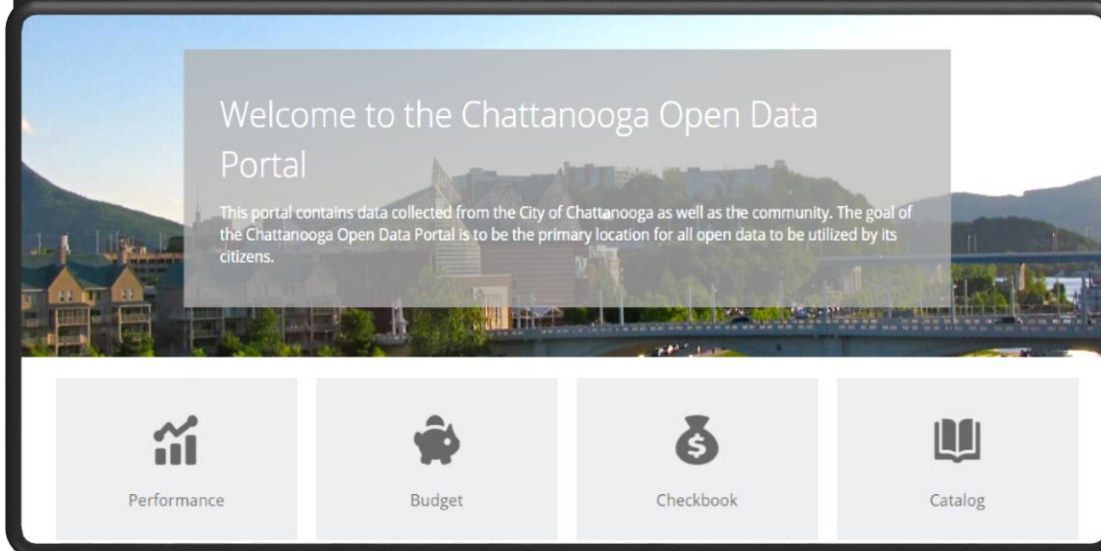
Welcome to the Chattanooga Open Data Portal

This portal contains data collected from the City of Chattanooga as well as the community. The goal of the Chattanooga Open Data Portal is to be the primary location for all open data to be utilized by its citizens.

Performance

Budget

Checkbook

Catalog